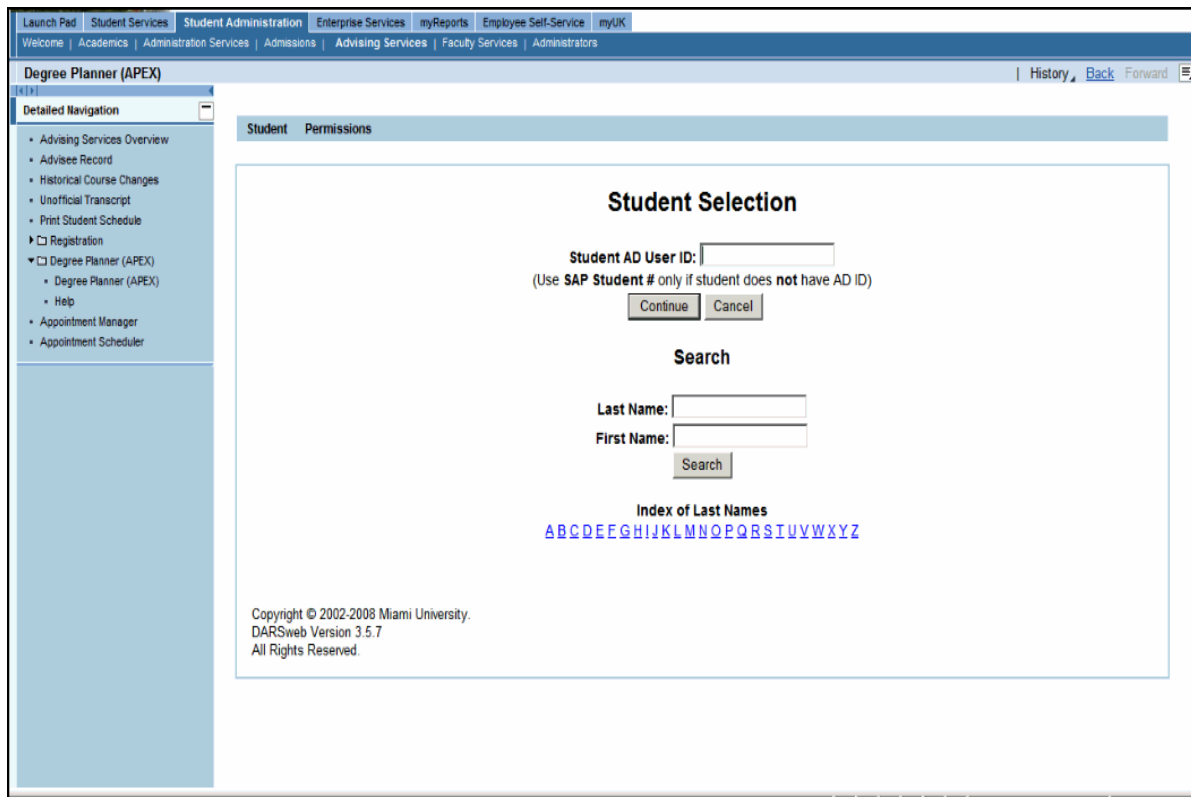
Launch Pad | Student Services | Student Administration | Enterprise Services | myReports | Employee Self-Service | myUK

Welcome | Academics | Administration Services | Admissions | Advising Services | Faculty Services | Administrators

Degree Planner (APEX)

| History | Back Forward

Detailed Navigation

- Advising Services Overview
- Advisee Record
- Historical Course Changes
- Unofficial Transcript
- Print Student Schedule
- Registration
- Degree Planner (APEX)
  - Degree Planner (APEX)
  - Help
- Appointment Manager
- Appointment Scheduler

Student Permissions

Student Selection

Student AD User ID:

(Use **SAP Student #** only if student does **not** have AD ID)

Continue Cancel

Search

Last Name:

First Name:

Search

Index of Last Names

A B C D E F G H I J K L M N O P Q R S T U V W X Y Z

Copyright © 2002-2008 Miami University.
DARSweb Version 3.5.7
All Rights Reserved.